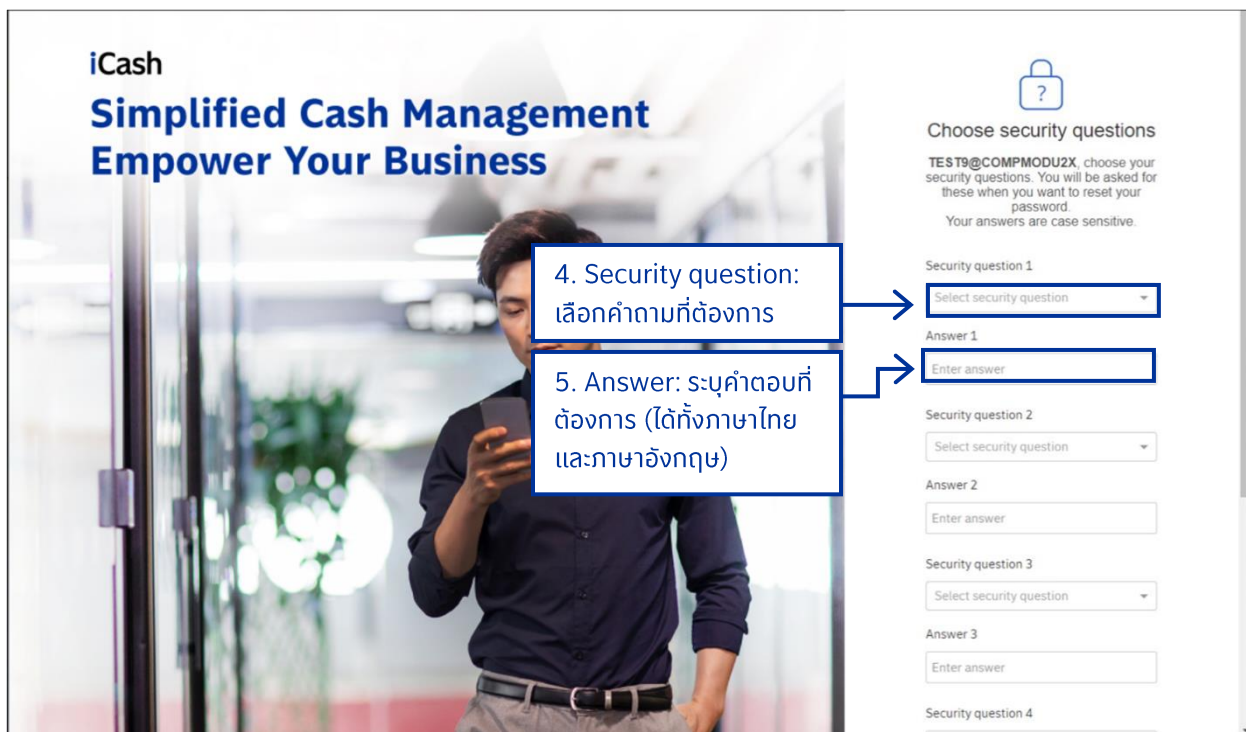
iCash

Simplified Cash Management
Empower Your Business

?

Choose security questions

TEST9@COMPMODU2X, choose your security questions. You will be asked for these when you want to reset your password.
Your answers are case sensitive.

4. Security question: เลือกคำถามที่ต้องการ

5. Answer: ระบุคำตอบที่ต้องการ (ได้ทั้งภาษาไทยและภาษาอังกฤษ)

Security question 1
Select security question

Answer 1
Enter answer

Security question 2
Select security question

Answer 2
Enter answer

Security question 3
Select security question

Answer 3
Enter answer

Security question 4